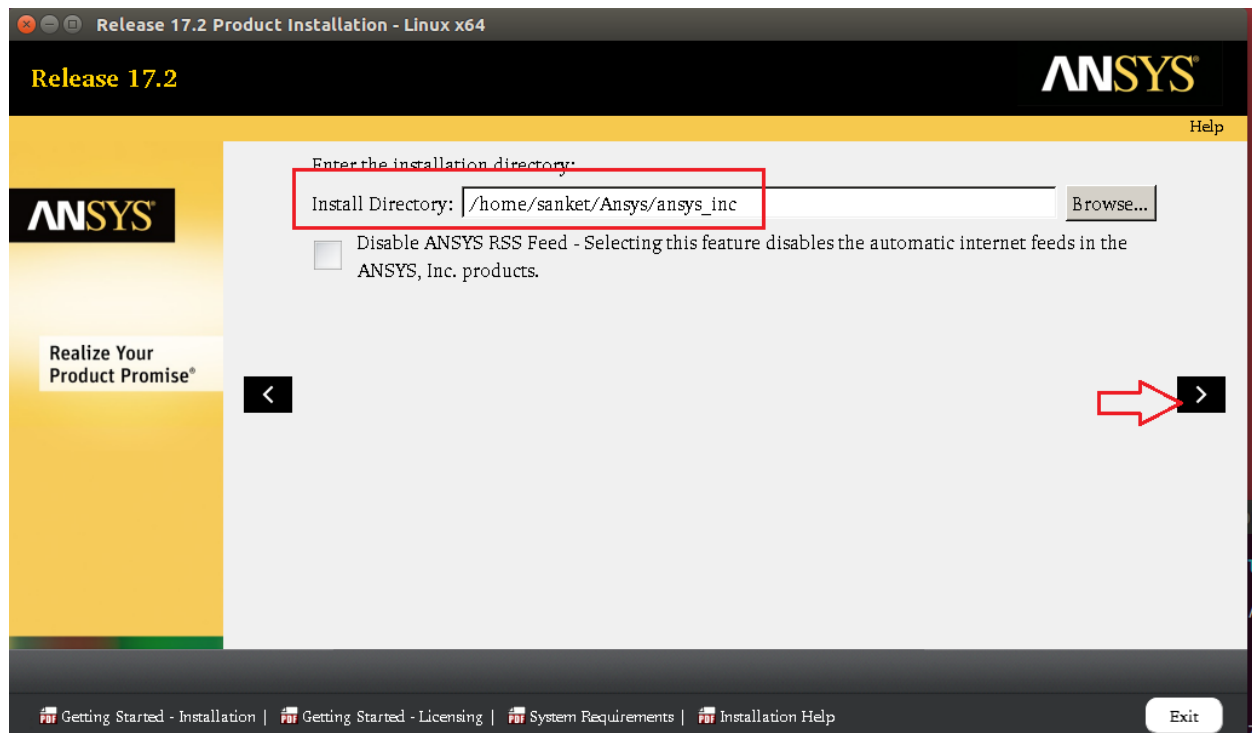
Release 17.2 Product Installation - Linux x64

Release 17.2

ANSYS

Help

ANSYS

Realize Your Product Promise®

Enter the installation directory:

Install Directory: /home/sanket/Ansys/ansys_inc

Browse...

Disable ANSYS RSS Feed - Selecting this feature disables the automatic internet feeds in the ANSYS, Inc. products.

<

>

PDF Getting Started - Installation | PDF Getting Started - Licensing | PDF System Requirements | PDF Installation Help

Exit